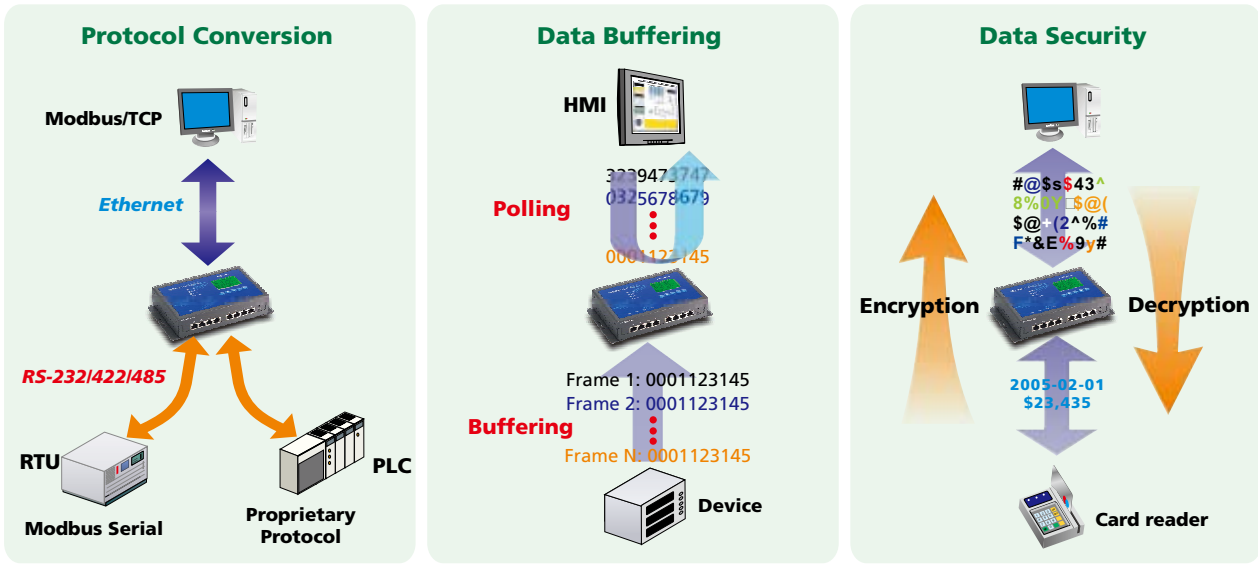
Protocol Conversion

Modbus/TCP

Ethernet

RS-232/422/485

RTU

Modbus Serial

PLC

Proprietary Protocol

Data Buffering

HMI

Polling

3239473747
0325678679

0001123145

Buffering

Frame 1: 0001123145
Frame 2: 0001123145
Frame N: 0001123145

Device

Data Security

#@$s$43^
8%0Y□$@(
$@+(2^%#
F*&E%9y#

Encryption

Decryption

2005-02-01
$23,435

Card reader